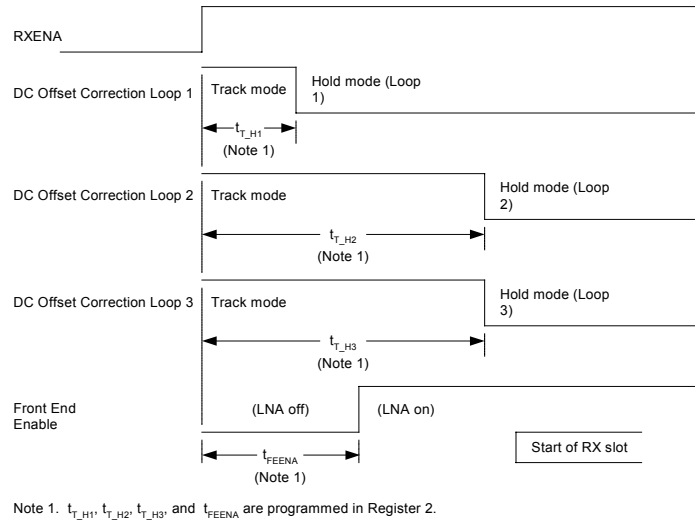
RXENA

DC Offset Correction Loop 1

Track mode

Hold mode (Loop 1)

$t_{T\_H1}$
(Note 1)

DC Offset Correction Loop 2

Track mode

Hold mode (Loop 2)

$t_{T\_H2}$
(Note 1)

DC Offset Correction Loop 3

Track mode

Hold mode (Loop 3)

$t_{T\_H3}$
(Note 1)

Front End Enable

(LNA off)

(LNA on)

$t_{FEENA}$
(Note 1)

Start of RX slot

Note 1. $t_{T\_H1}$, $t_{T\_H2}$, $t_{T\_H3}$, and $t_{FEENA}$ are programmed in Register 2.